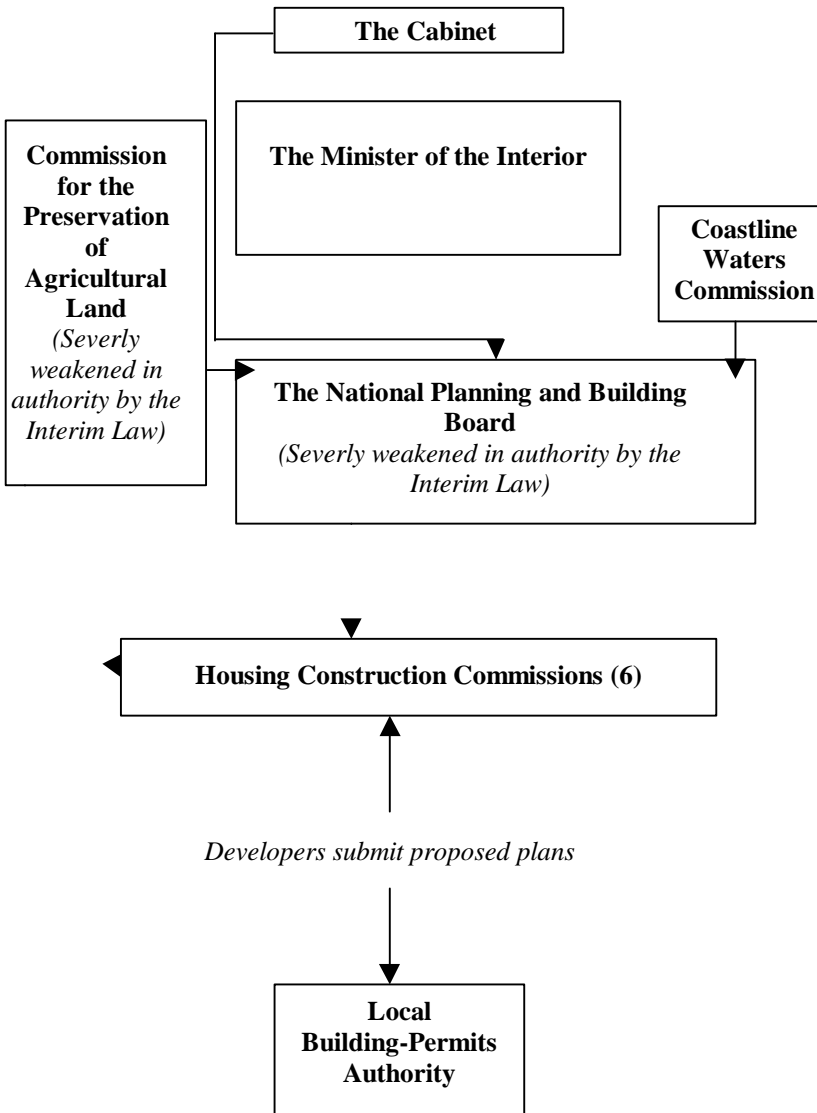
The Cabinet

The Minister of the Interior

Commission for the Preservation of Agricultural Land
*(Severly weakened in authority by the Interim Law)*

Coastline Waters Commission

The National Planning and Building Board
*(Severly weakened in authority by the Interim Law)*

Housing Construction Commissions (6)

*Developers submit proposed plans*

Local Building-Permits Authority